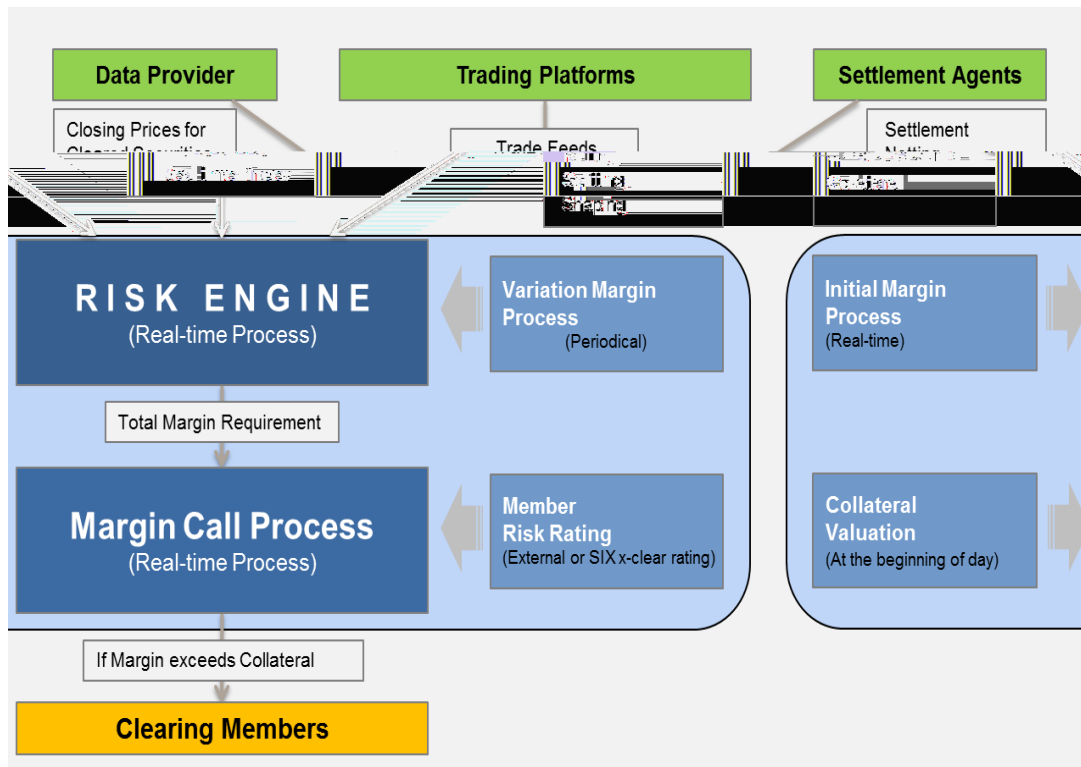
Data Provider

Trading Platforms

Settlement Agents

Closing Prices for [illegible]

Trade Feeds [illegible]

Settlement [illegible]

RISK ENGINE
(Real-time Process)

Variation Margin Process
(Periodical)

Initial Margin Process
(Real-time)

Total Margin Requirement

Margin Call Process
(Real-time Process)

Member Risk Rating
(External or SIX x-clear rating)

Collateral Valuation
(At the beginning of day)

If Margin exceeds Collateral

Clearing Members